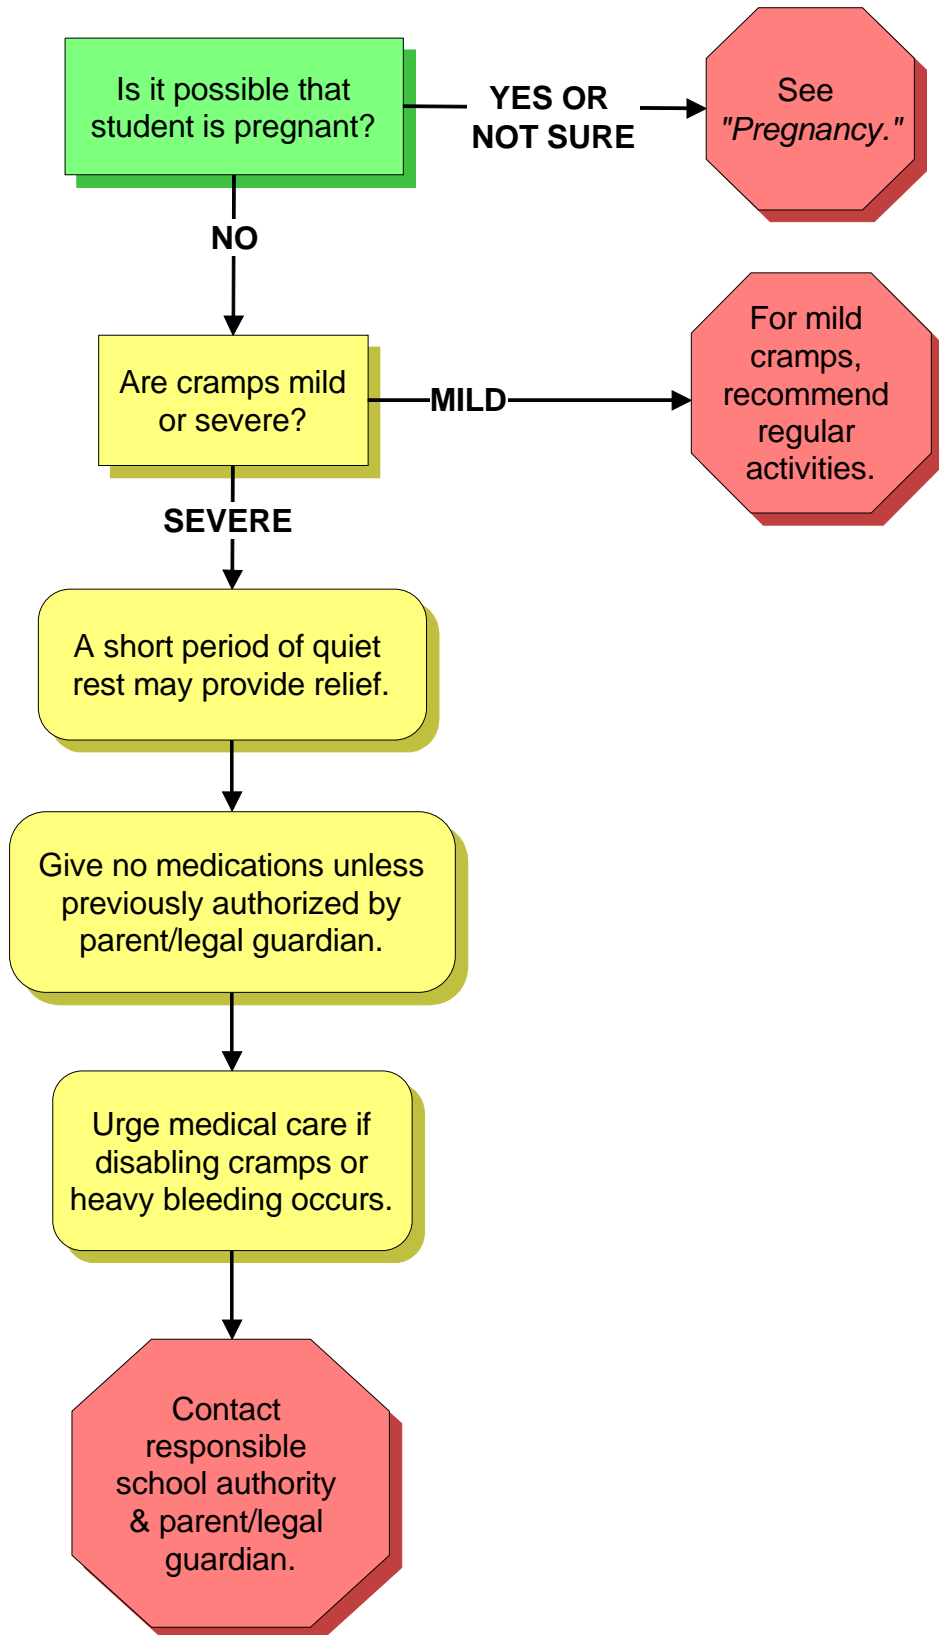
Is it possible that student is pregnant?

YES OR NOT SURE

See "Pregnancy."

NO

Are cramps mild or severe?

MILD

For mild cramps, recommend regular activities.

SEVERE

A short period of quiet rest may provide relief.

Give no medications unless previously authorized by parent/legal guardian.

Urge medical care if disabling cramps or heavy bleeding occurs.

Contact responsible school authority & parent/legal guardian.